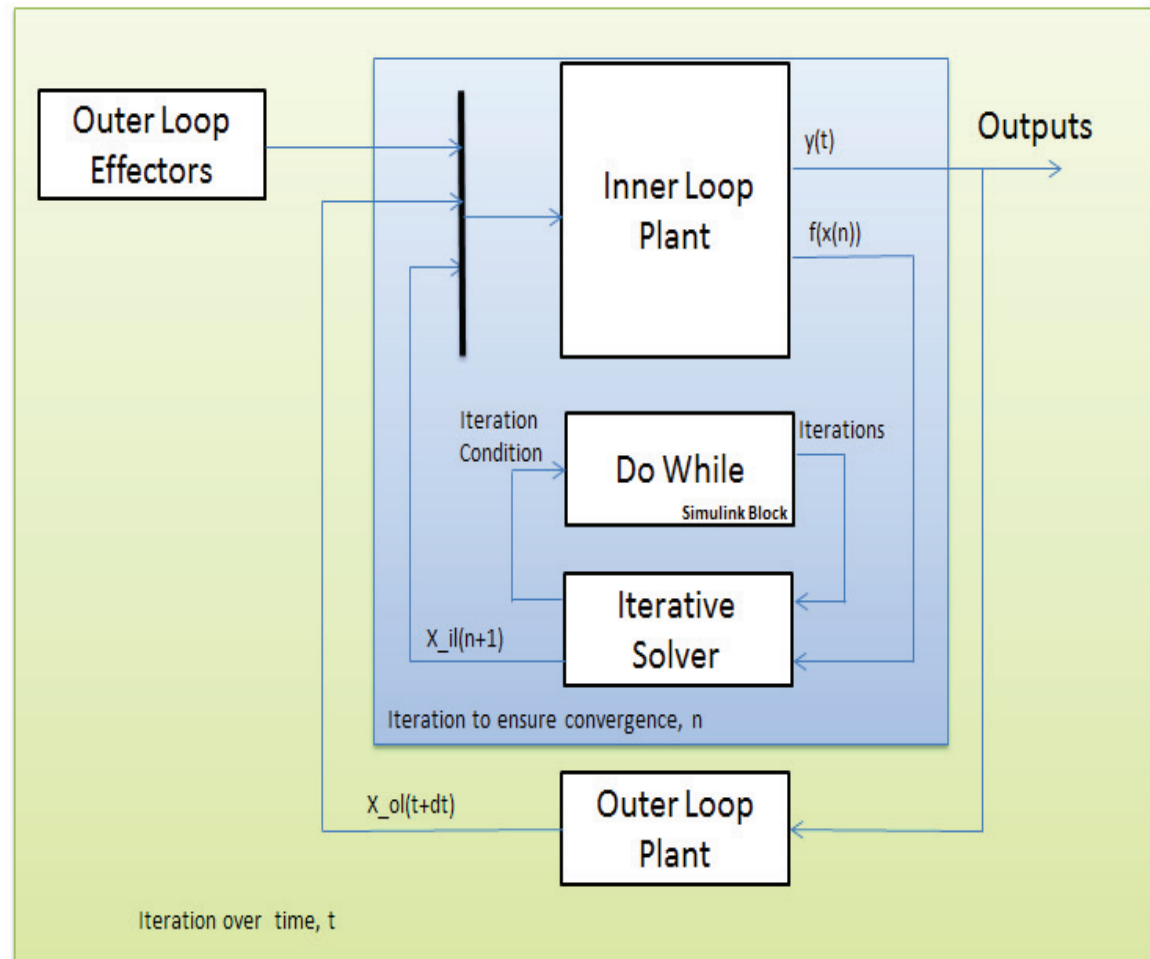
Outer Loop Effectors

Inner Loop Plant

y(t)

Outputs

f(x(n))

Iteration Condition

Do While

Simulink Block

Iterations

Iterative Solver

X_il(n+1)

Iteration to ensure convergence, n

X_ol(t+dt)

Outer Loop Plant

Iteration over time, t